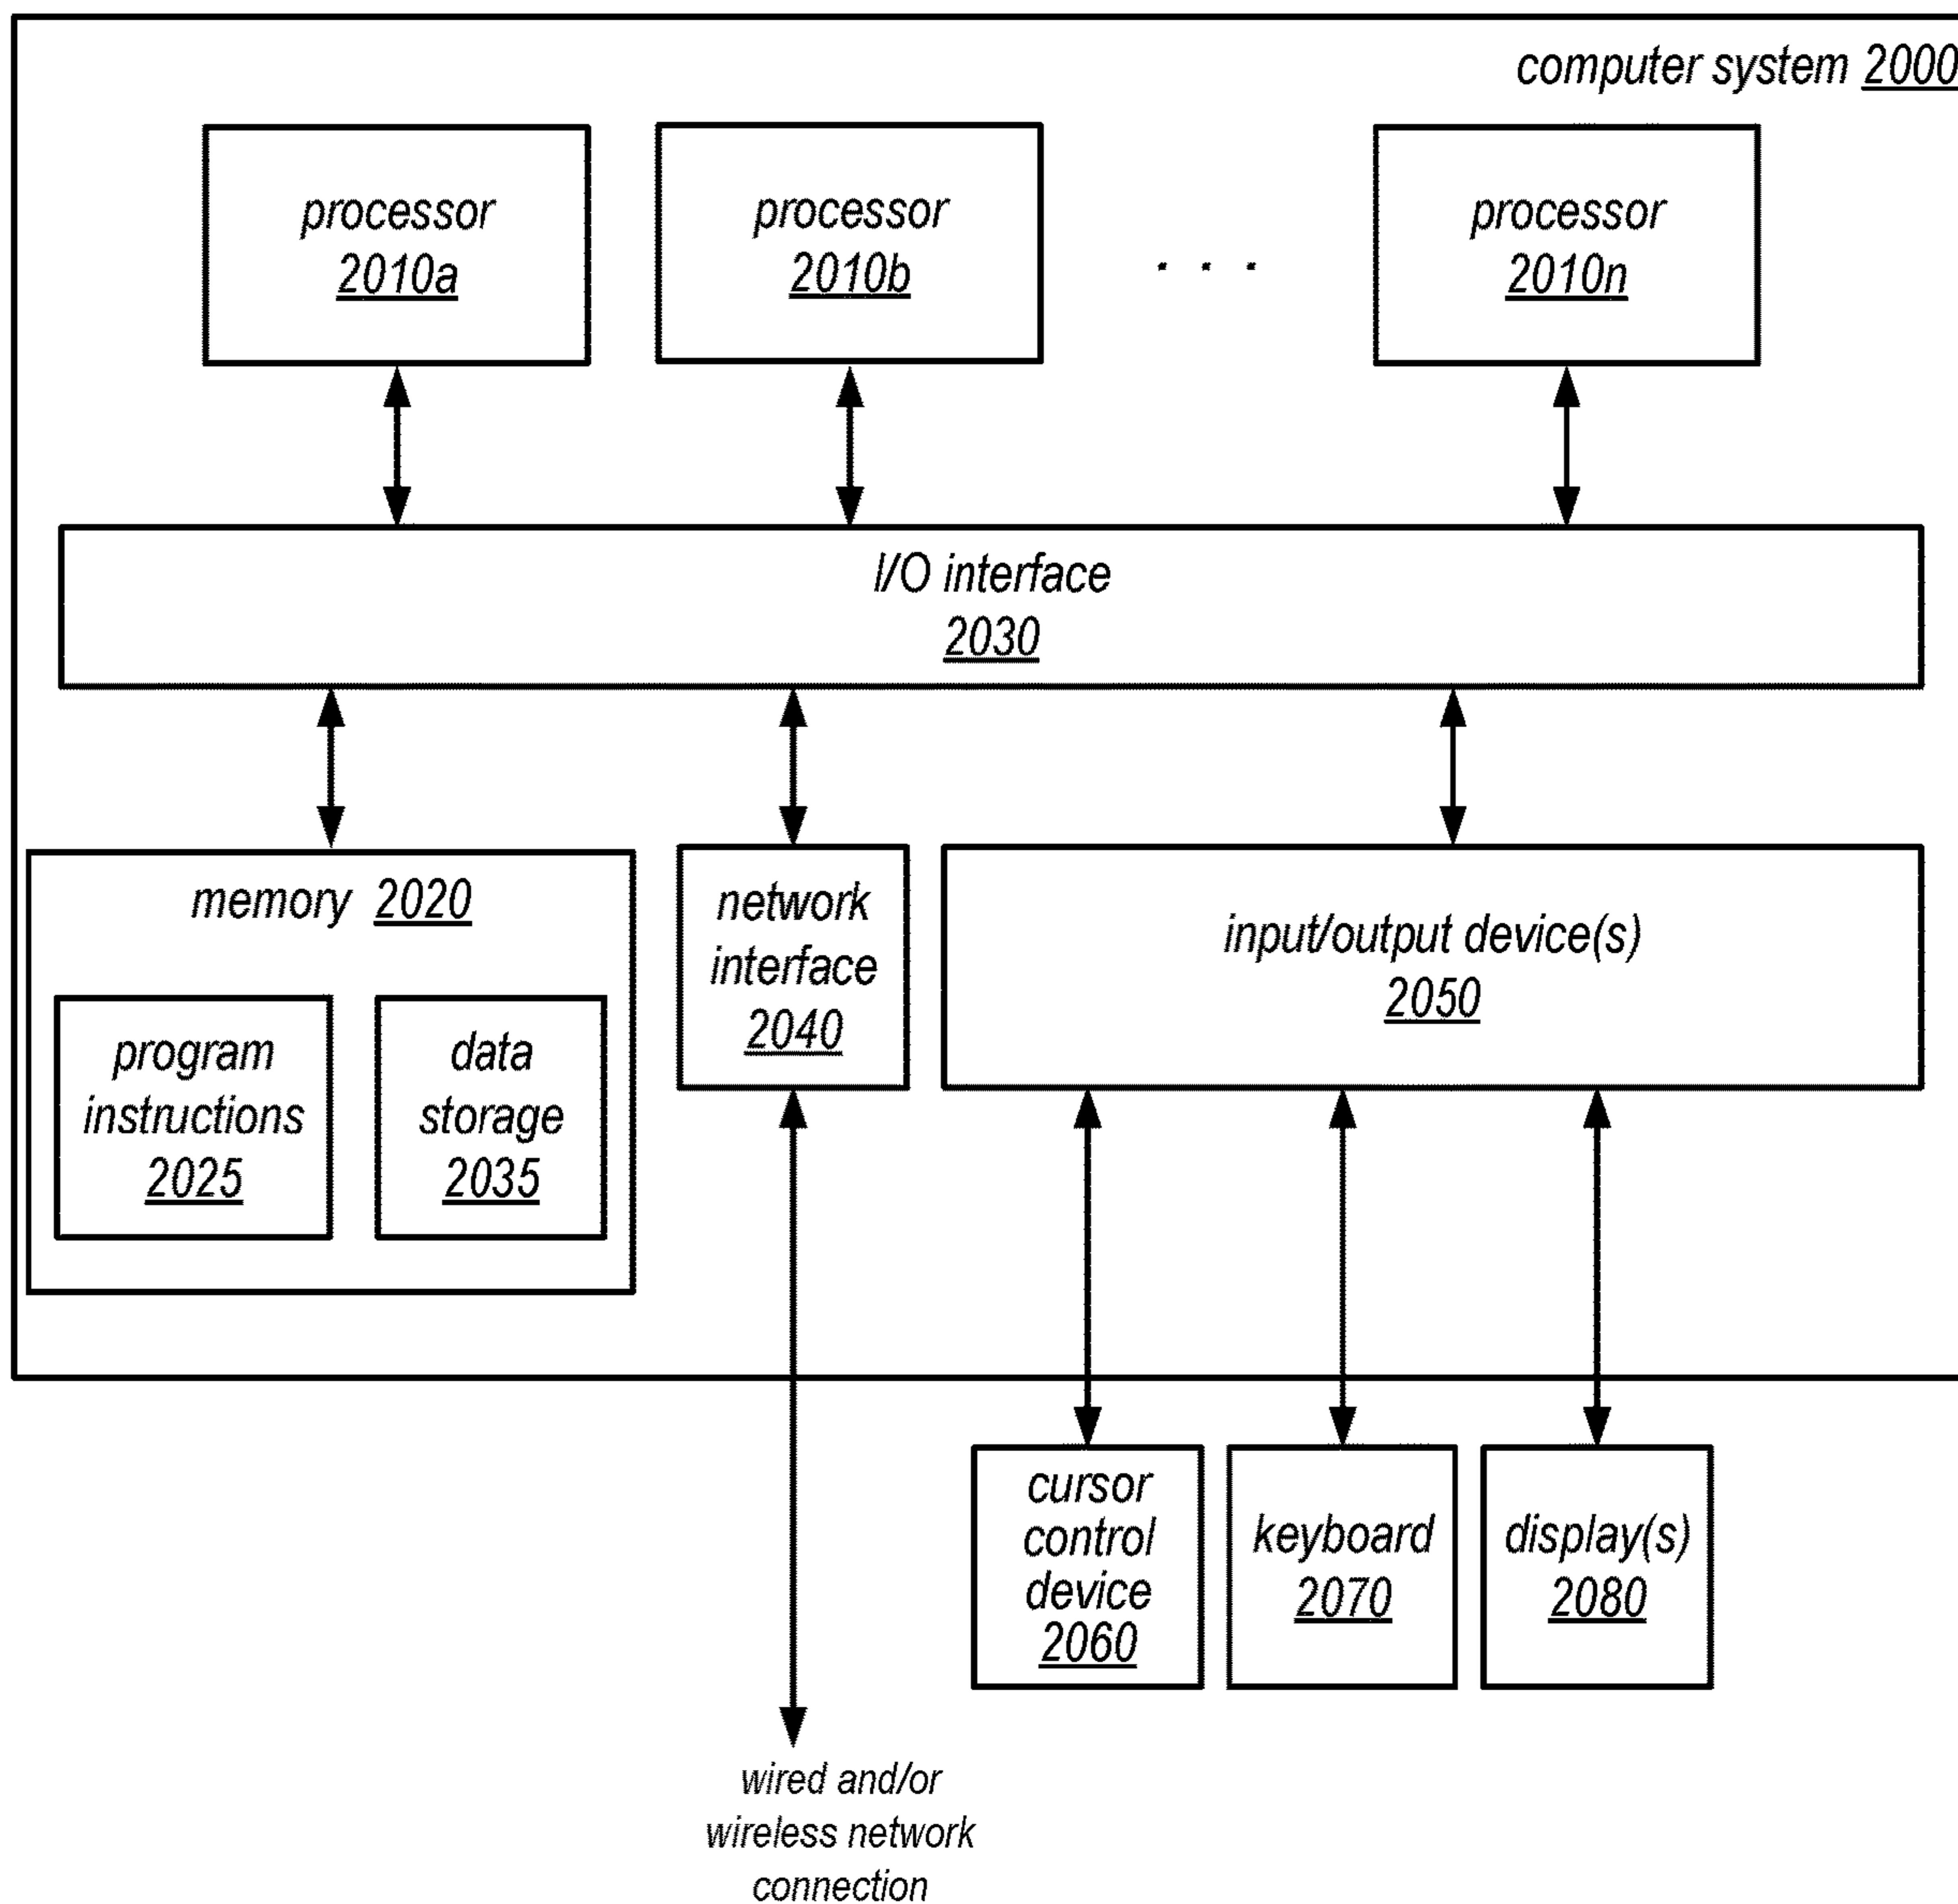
computer system 2000

processor 2010a

processor 2010b

. . .

processor 2010n

I/O interface 2030

memory 2020

program instructions 2025

data storage 2035

network interface 2040

input/output device(s) 2050

cursor control device 2060

keyboard 2070

display(s) 2080

wired and/or wireless network connection